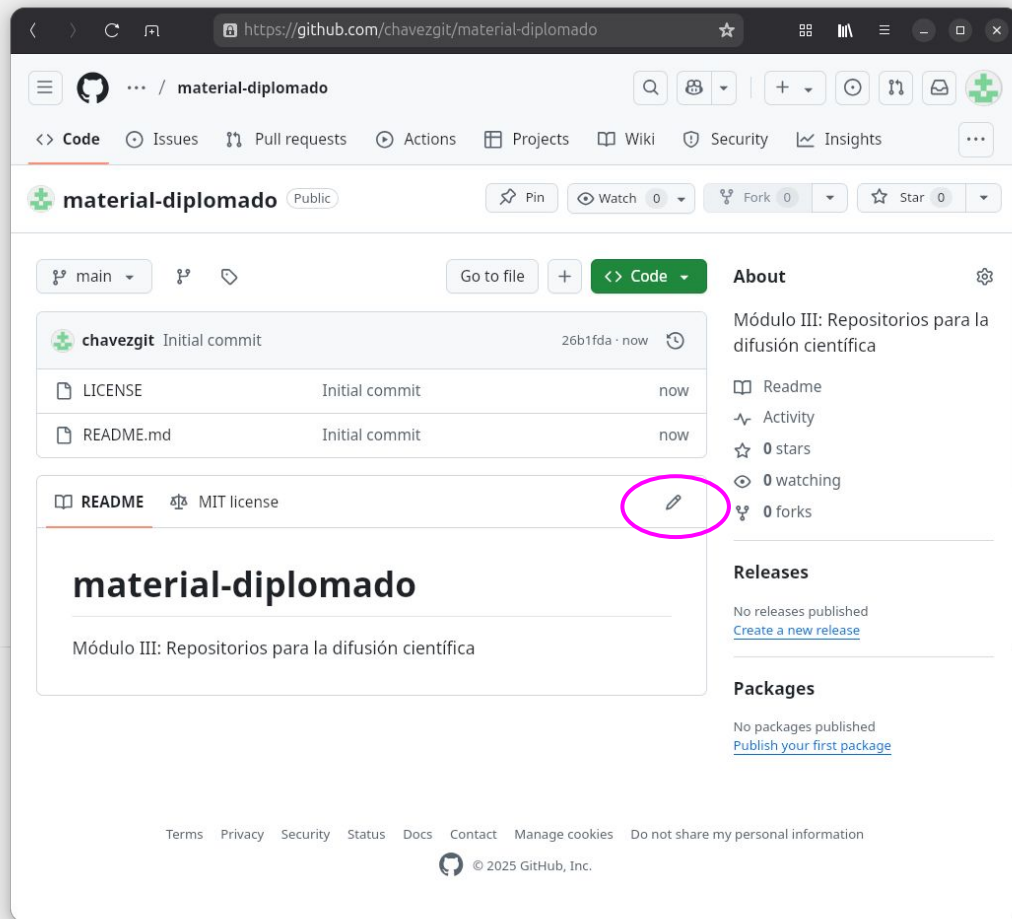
https://github.com/chavezgit/material-diplomado

··· / material-diplomado

<> Code  Issues  Pull requests  Actions  Projects  Wiki  Security  Insights

material-diplomado Public

Pin  Watch 0  Fork 0  Star 0

main  Go to file  +  <> Code

chavezgit Initial commit 26b1fda · now

| | | |
|---|---|---|
| LICENSE | Initial commit | now |
| README.md | Initial commit | now |

README  MIT license

material-diplomado

Módulo III: Repositorios para la difusión científica

About

Módulo III: Repositorios para la difusión científica

Readme
Activity
0 stars
0 watching
0 forks

Releases

No releases published
Create a new release

Packages

No packages published
Publish your first package

Terms Privacy Security Status Docs Contact Manage cookies Do not share my personal information

© 2025 GitHub, Inc.